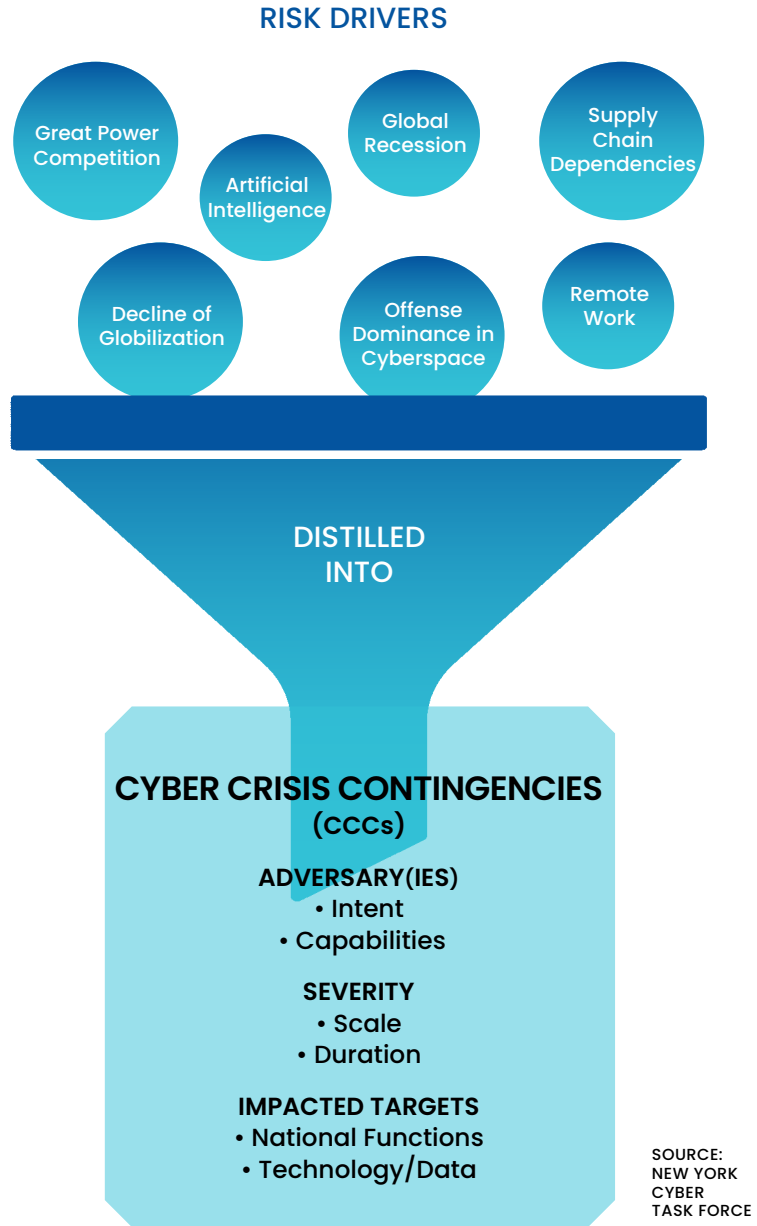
RISK DRIVERS

Great Power Competition

Artificial Intelligence

Global Recession

Supply Chain Dependencies

Decline of Globilization

Offense Dominance in Cyberspace

Remote Work

DISTILLED INTO

CYBER CRISIS CONTINGENCIES (CCCs)

ADVERSARY(IES)
• Intent
• Capabilities

SEVERITY
• Scale
• Duration

IMPACTED TARGETS
• National Functions
• Technology/Data

SOURCE: NEW YORK CYBER TASK FORCE